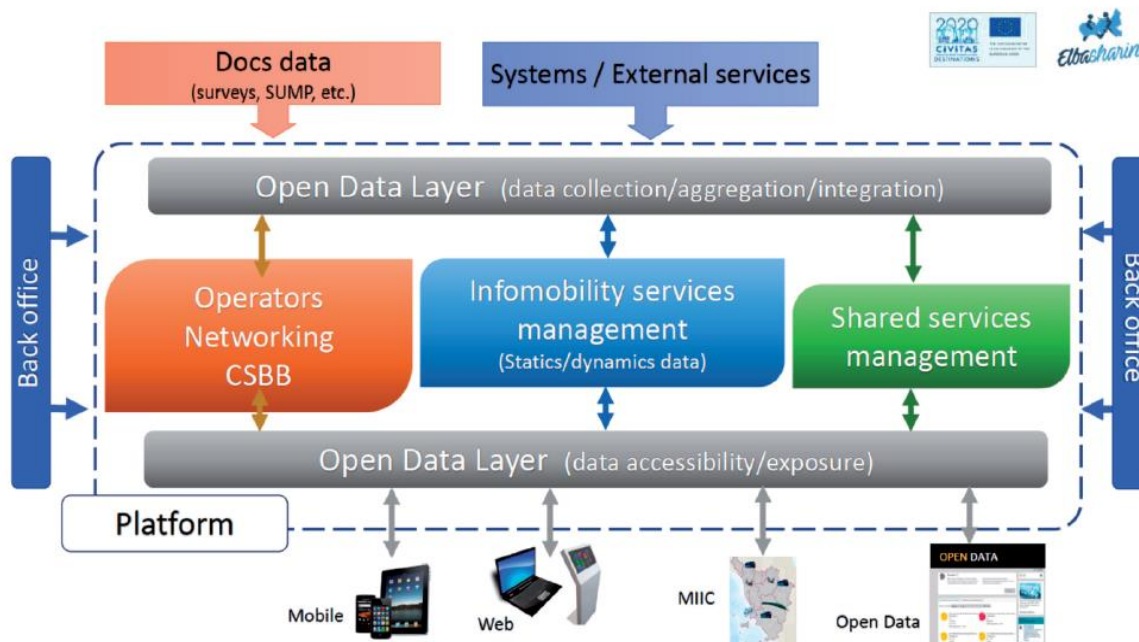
Docs data
(surveys, SUMP, etc.)

Systems / External services

2020 CIVITAS DESTINATIONS

Elbasharing

Back office

Open Data Layer (data collection/aggregation/integration)

Operators Networking CSBB

Infomobility services management
(Statics/dynamics data)

Shared services management

Back office

Open Data Layer (data accessibility/exposure)

Platform

Mobile

Web

MIIC

Open Data

OPEN DATA